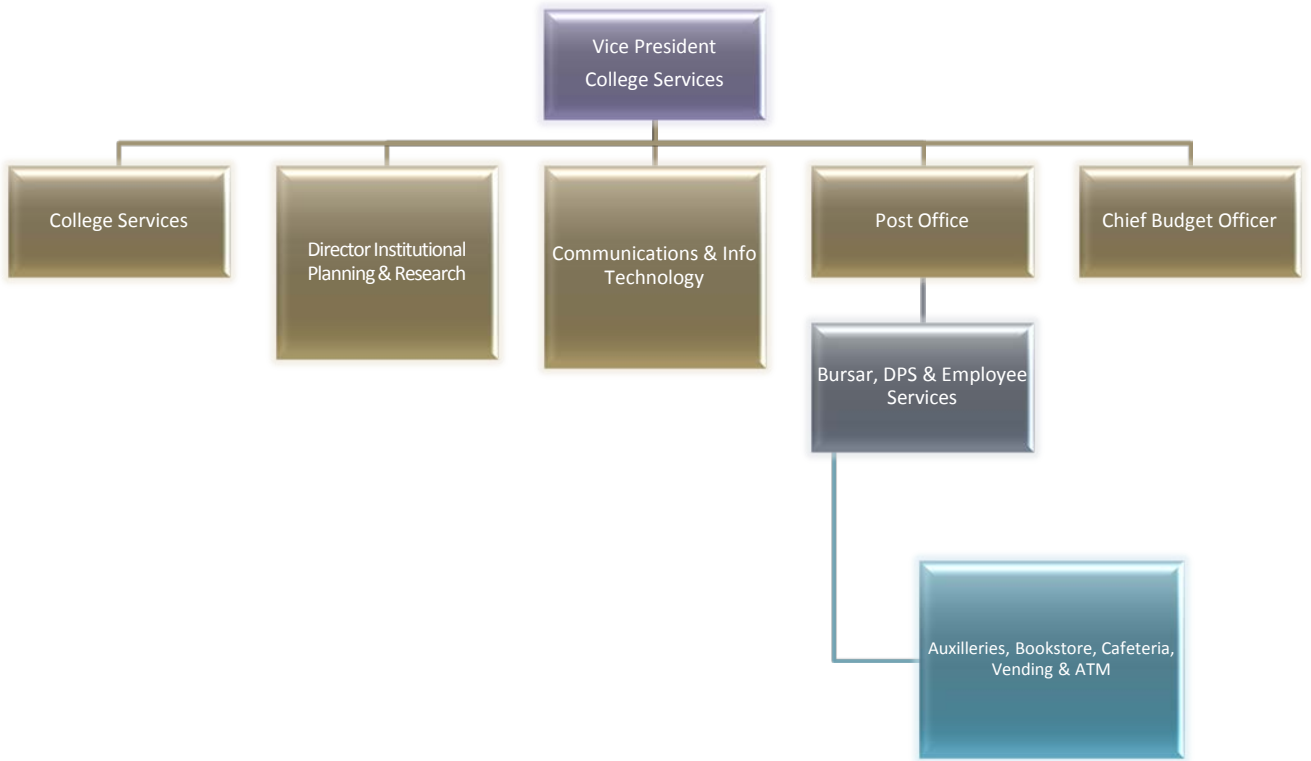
Vice President
College Services

College Services

Director Institutional Planning & Research

Communications & Info Technology

Post Office

Chief Budget Officer

Bursar, DPS & Employee Services

Auxilleries, Bookstore, Cafeteria, Vending & ATM